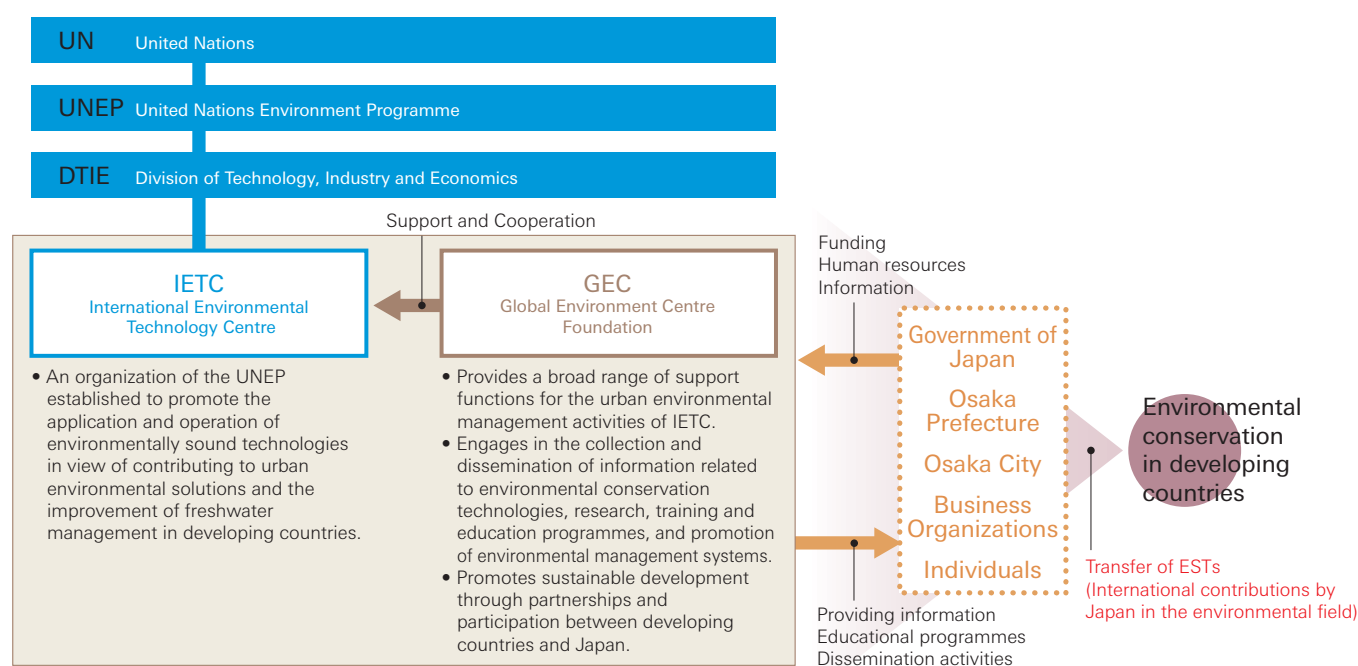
UN United Nations

UNEP United Nations Environment Programme

DTIE Division of Technology, Industry and Economics

Support and Cooperation

IETC
International Environmental Technology Centre

GEC
Global Environment Centre Foundation

Funding
Human resources
Information

• An organization of the UNEP established to promote the application and operation of environmentally sound technologies in view of contributing to urban environmental solutions and the improvement of freshwater management in developing countries.

• Provides a broad range of support functions for the urban environmental management activities of IETC.
• Engages in the collection and dissemination of information related to environmental conservation technologies, research, training and education programmes, and promotion of environmental management systems.
• Promotes sustainable development through partnerships and participation between developing countries and Japan.

Government of Japan
Osaka Prefecture
Osaka City
Business Organizations
Individuals

Environmental conservation in developing countries

Transfer of ESTs
(International contributions by Japan in the environmental field)

Providing information
Educational programmes
Dissemination activities